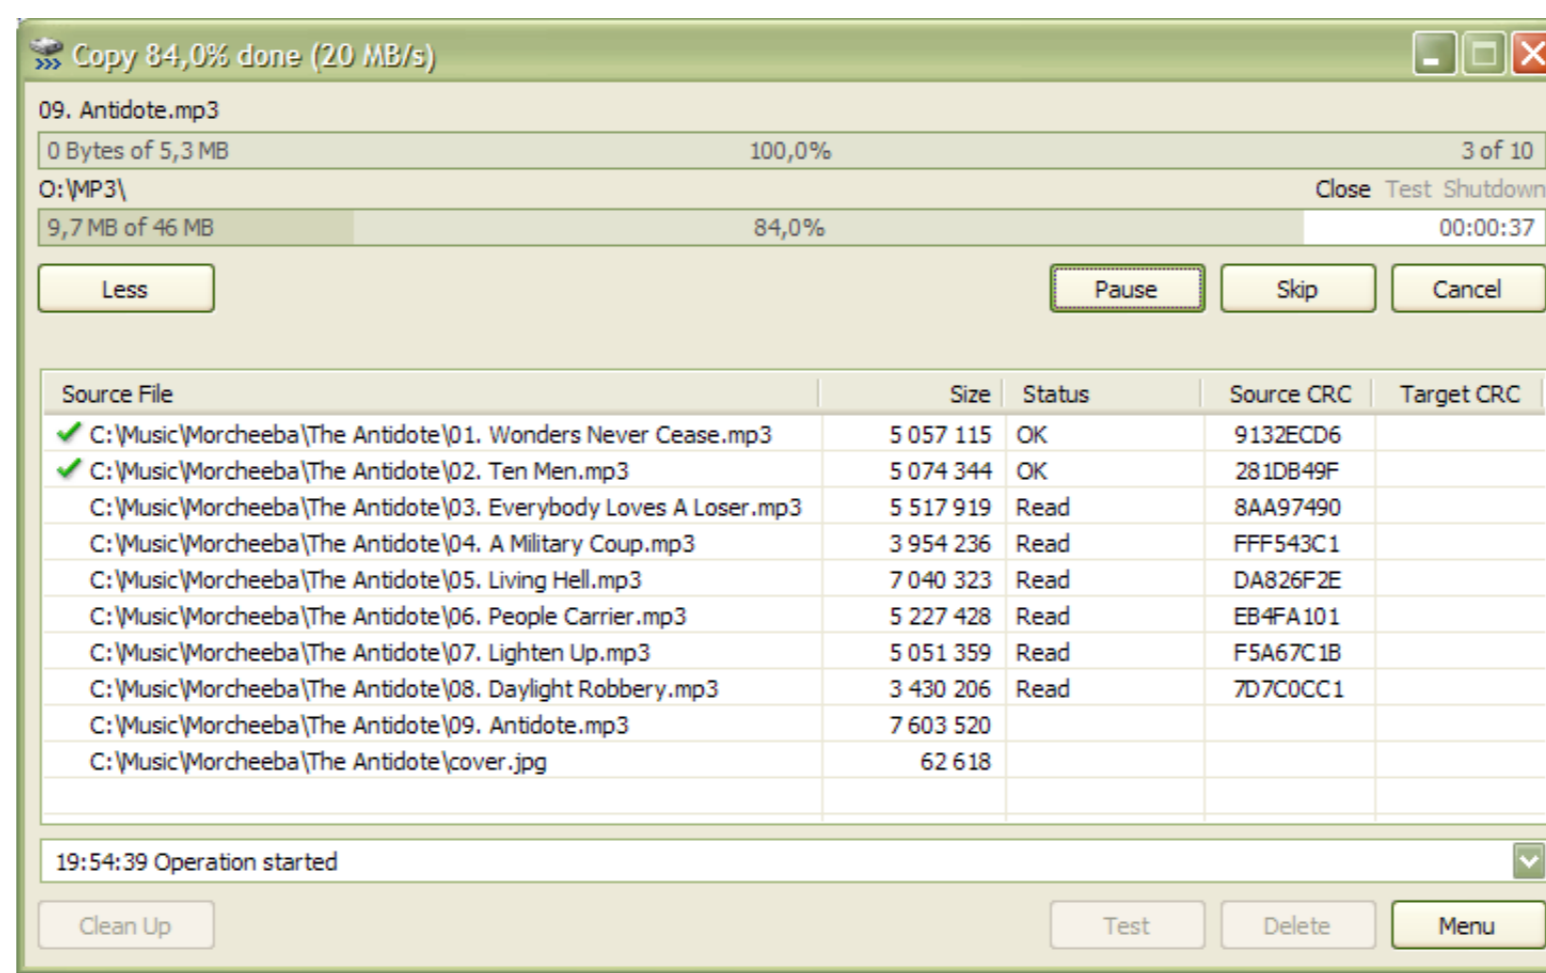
Copy 84,0% done (20 MB/s)

09. Antidote.mp3

0 Bytes of 5,3 MB 100,0% 3 of 10

O:\MP3\

Close Test Shutdown

9,7 MB of 46 MB 84,0% 00:00:37

Less

Pause Skip Cancel

| Source File | Size | Status | Source CRC | Target CRC |
|---|---|---|---|---|
| C:\Music\Morcheeba\The Antidote\01. Wonders Never Cease.mp3 | 5 057 115 | OK | 9132ECD6 | |
| C:\Music\Morcheeba\The Antidote\02. Ten Men.mp3 | 5 074 344 | OK | 281DB49F | |
| C:\Music\Morcheeba\The Antidote\03. Everybody Loves A Loser.mp3 | 5 517 919 | Read | 8AA97490 | |
| C:\Music\Morcheeba\The Antidote\04. A Military Coup.mp3 | 3 954 236 | Read | FFF543C1 | |
| C:\Music\Morcheeba\The Antidote\05. Living Hell.mp3 | 7 040 323 | Read | DA826F2E | |
| C:\Music\Morcheeba\The Antidote\06. People Carrier.mp3 | 5 227 428 | Read | EB4FA101 | |
| C:\Music\Morcheeba\The Antidote\07. Lighten Up.mp3 | 5 051 359 | Read | F5A67C1B | |
| C:\Music\Morcheeba\The Antidote\08. Daylight Robbery.mp3 | 3 430 206 | Read | 7D7C0CC1 | |
| C:\Music\Morcheeba\The Antidote\09. Antidote.mp3 | 7 603 520 | | | |
| C:\Music\Morcheeba\The Antidote\cover.jpg | 62 618 | | | |

19:54:39 Operation started

Clean Up

Test Delete Menu